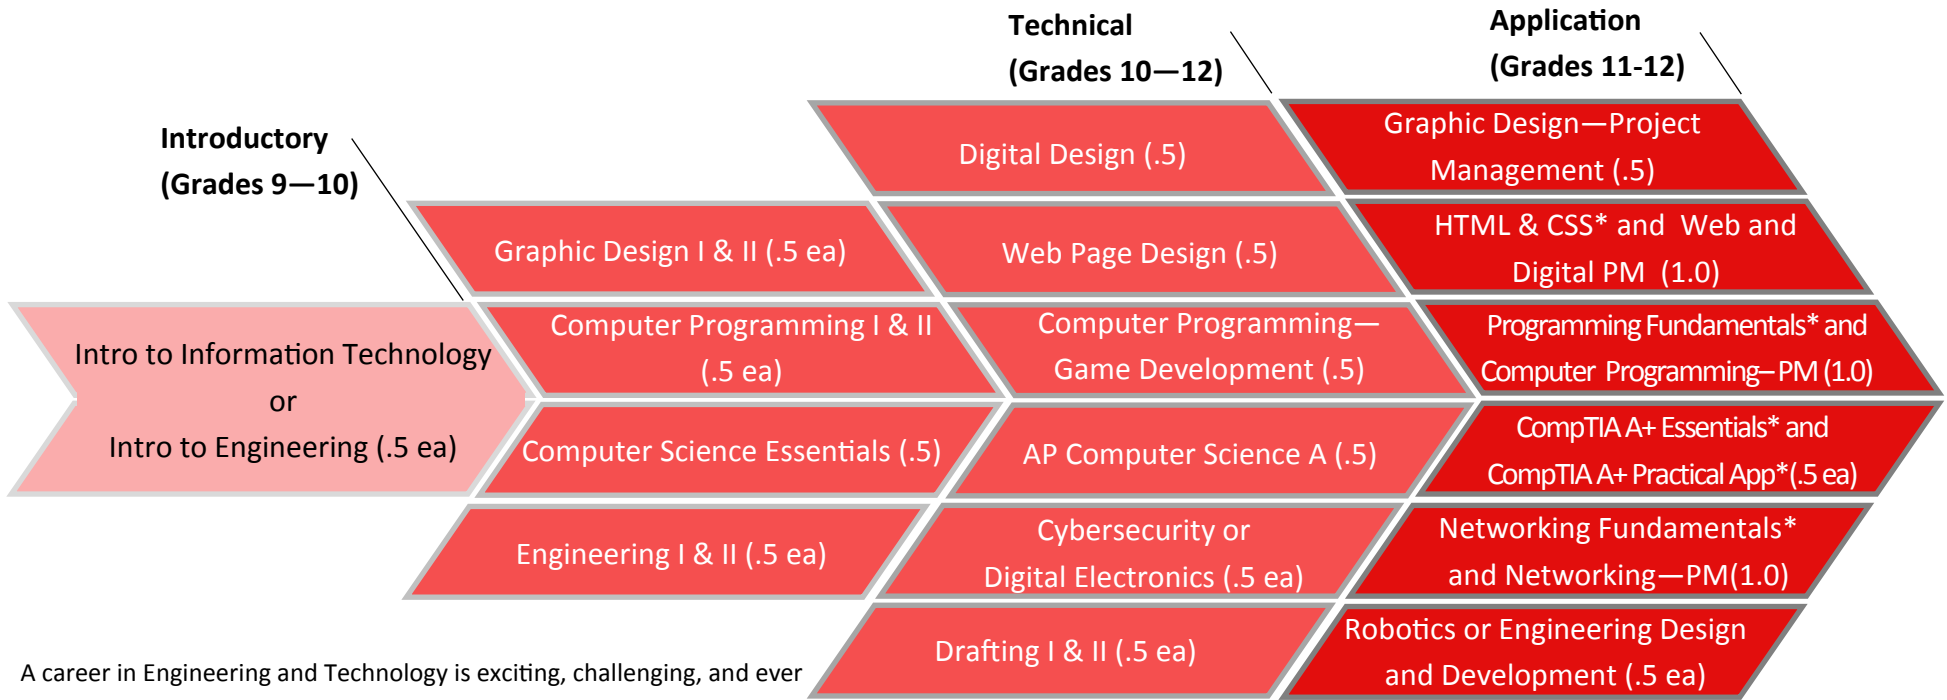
Technical
(Grades 10—12)

Application
(Grades 11-12)

Introductory
(Grades 9—10)

Digital Design (.5)

Graphic Design—Project Management (.5)

Graphic Design I & II (.5 ea)

Web Page Design (.5)

HTML & CSS* and Web and Digital PM (1.0)

Intro to Information Technology
or
Intro to Engineering (.5 ea)

Computer Programming I & II (.5 ea)

Computer Programming—Game Development (.5)

Programming Fundamentals* and Computer Programming–PM (1.0)

Computer Science Essentials (.5)

AP Computer Science A (.5)

CompTIA A+ Essentials* and CompTIA A+ Practical App*(.5 ea)

Engineering I & II (.5 ea)

Cybersecurity or Digital Electronics (.5 ea)

Networking Fundamentals* and Networking—PM(1.0)

Drafting I & II (.5 ea)

Robotics or Engineering Design and Development (.5 ea)

A career in Engineering and Technology is exciting, challenging, and ever